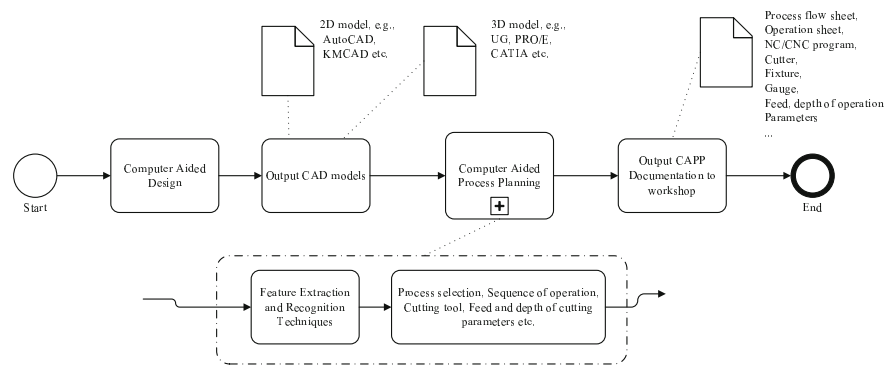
2D model, e.g., AutoCAD, KMCAD etc,

3D model, e.g., UG, PRO/E, CATIA etc,

Process flow sheet, Operation sheet, NC/CNC program, Cutter, Fixture, Gauge, Feed, depth of operation Parameters ...

Start

Computer Aided Design

Output CAD models

Computer Aided Process Planning

+

Output CAPP Documentation to workshop

End

Feature Extraction and Recognition Techniques

Process selection, Sequence of operation, Cutting tool, Feed and depth of cutting parameters etc.